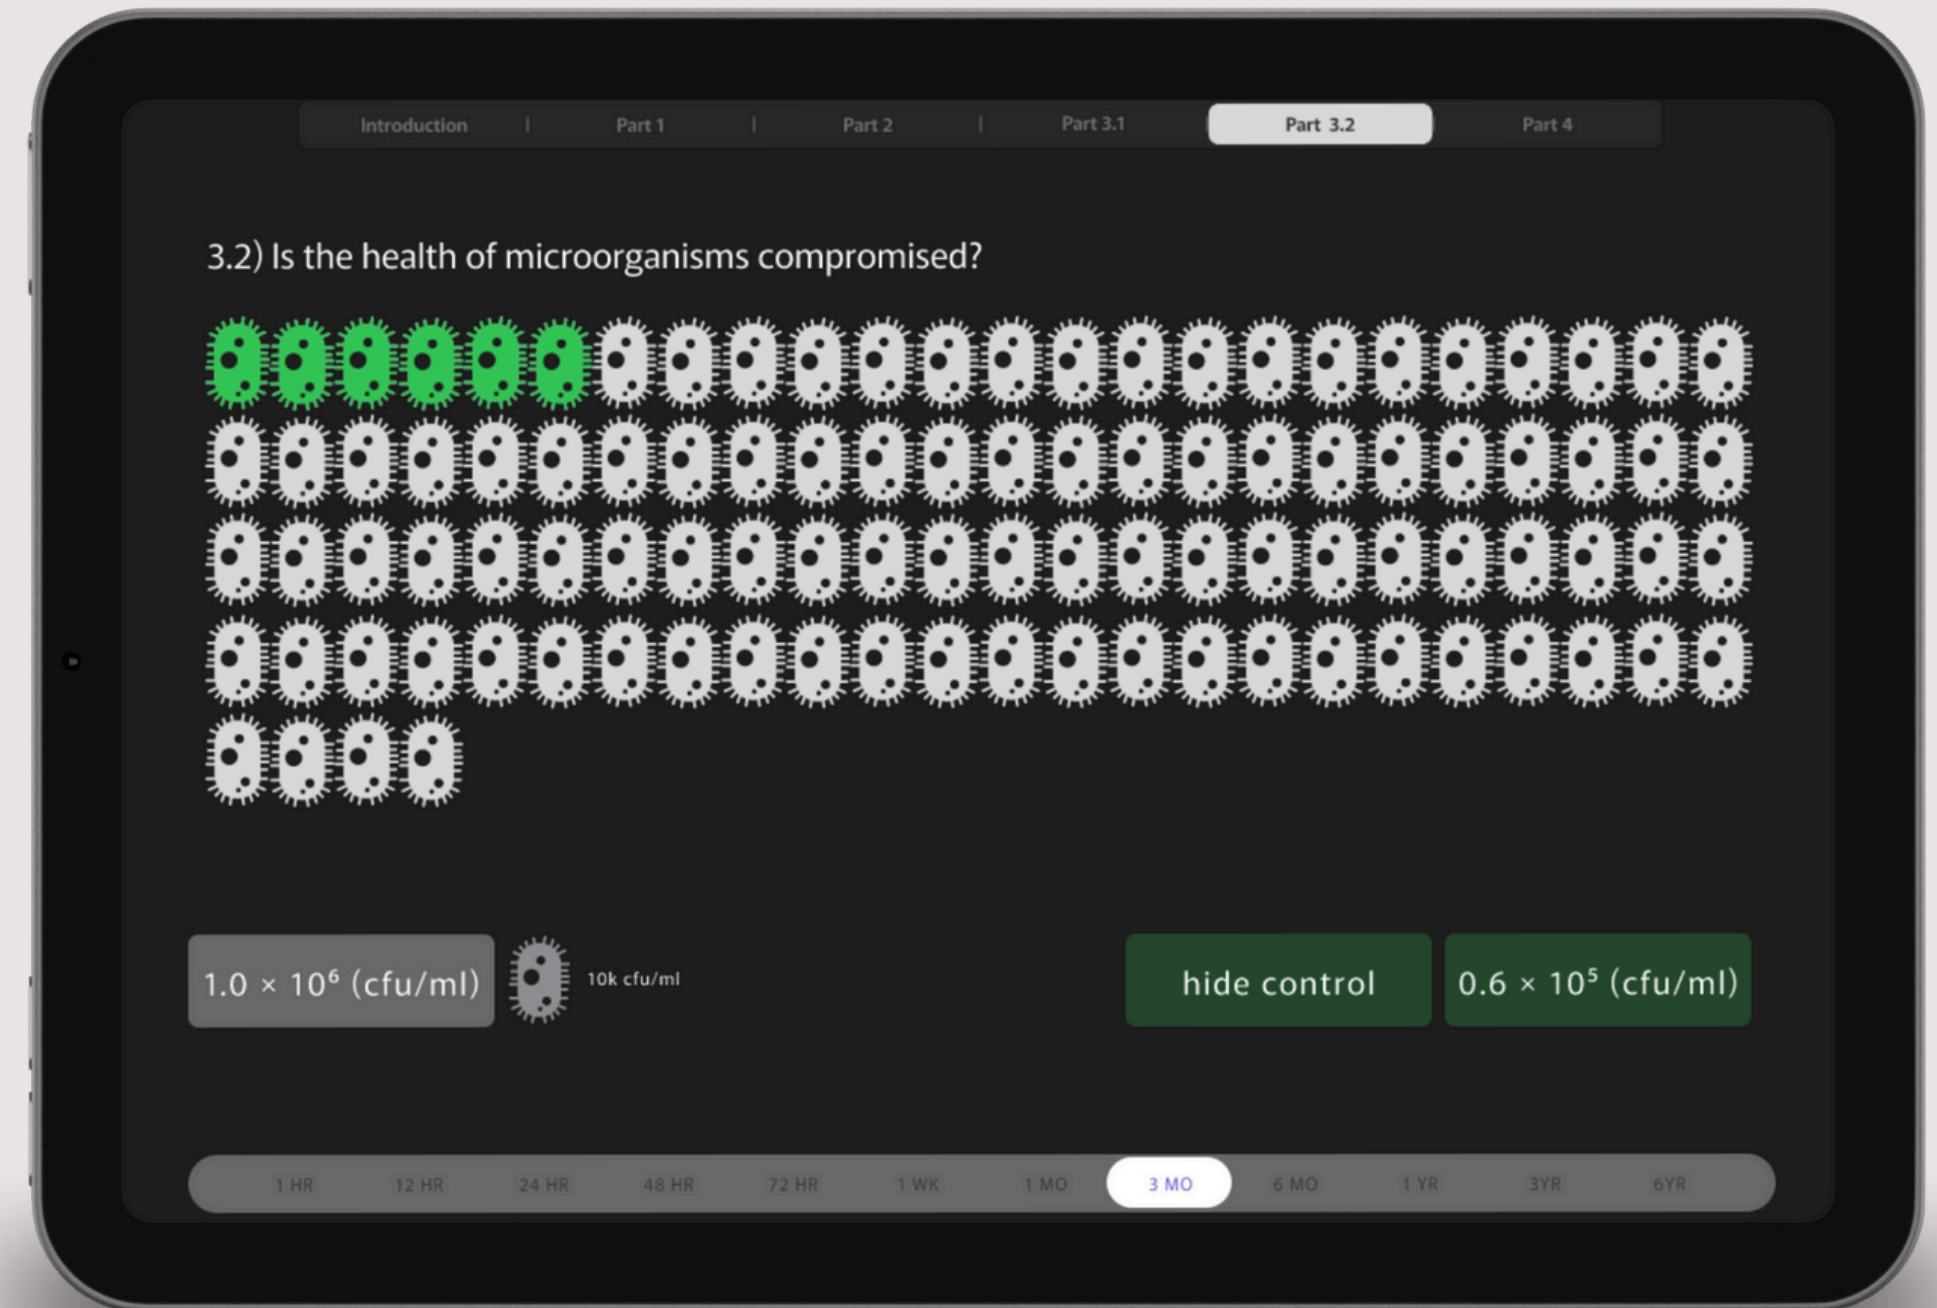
Introduction | Part 1 | Part 2 | Part 3.1 | Part 3.2 | Part 4

3.2) Is the health of microorganisms compromised?

$1.0 \times 10^6$ (cfu/ml)

10k cfu/ml

hide control

$0.6 \times 10^5$ (cfu/ml)

1 HR 12 HR 24 HR 48 HR 72 HR 1 WK 1 MO 3 MO 6 MO 1 YR 3YR 6YR